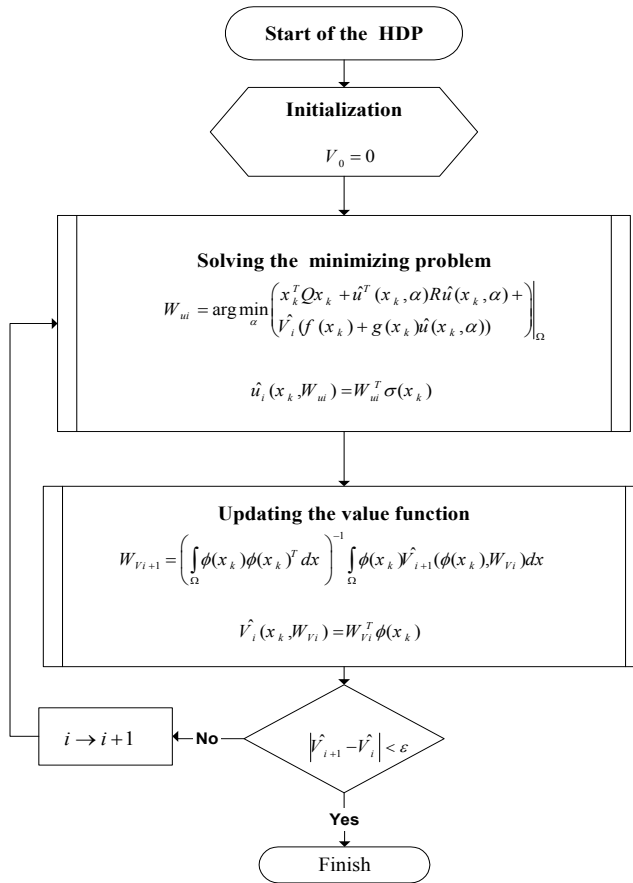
Start of the HDP

Initialization

$V_0 = 0$

Solving the minimizing problem

$W_{ui} = \arg\min_{\alpha} \left. \begin{pmatrix} x_k^T Q x_k + \hat{u}^T(x_k, \alpha) R \hat{u}(x_k, \alpha) + \\ \hat{V}_i(f(x_k) + g(x_k)\hat{u}(x_k, \alpha)) \end{pmatrix} \right|_{\Omega}$

$\hat{u}_i(x_k, W_{ui}) = W_{ui}^T \sigma(x_k)$

Updating the value function

$W_{Vi+1} = \left( \int_{\Omega} \phi(x_k) \phi(x_k)^T dx \right)^{-1} \int_{\Omega} \phi(x_k) \hat{V}_{i+1}(\phi(x_k), W_{Vi}) dx$

$\hat{V}_i(x_k, W_{Vi}) = W_{Vi}^T \phi(x_k)$

$i \rightarrow i+1$

No

$\left| \hat{V}_{i+1} - \hat{V}_i \right| < \varepsilon$

Yes

Finish